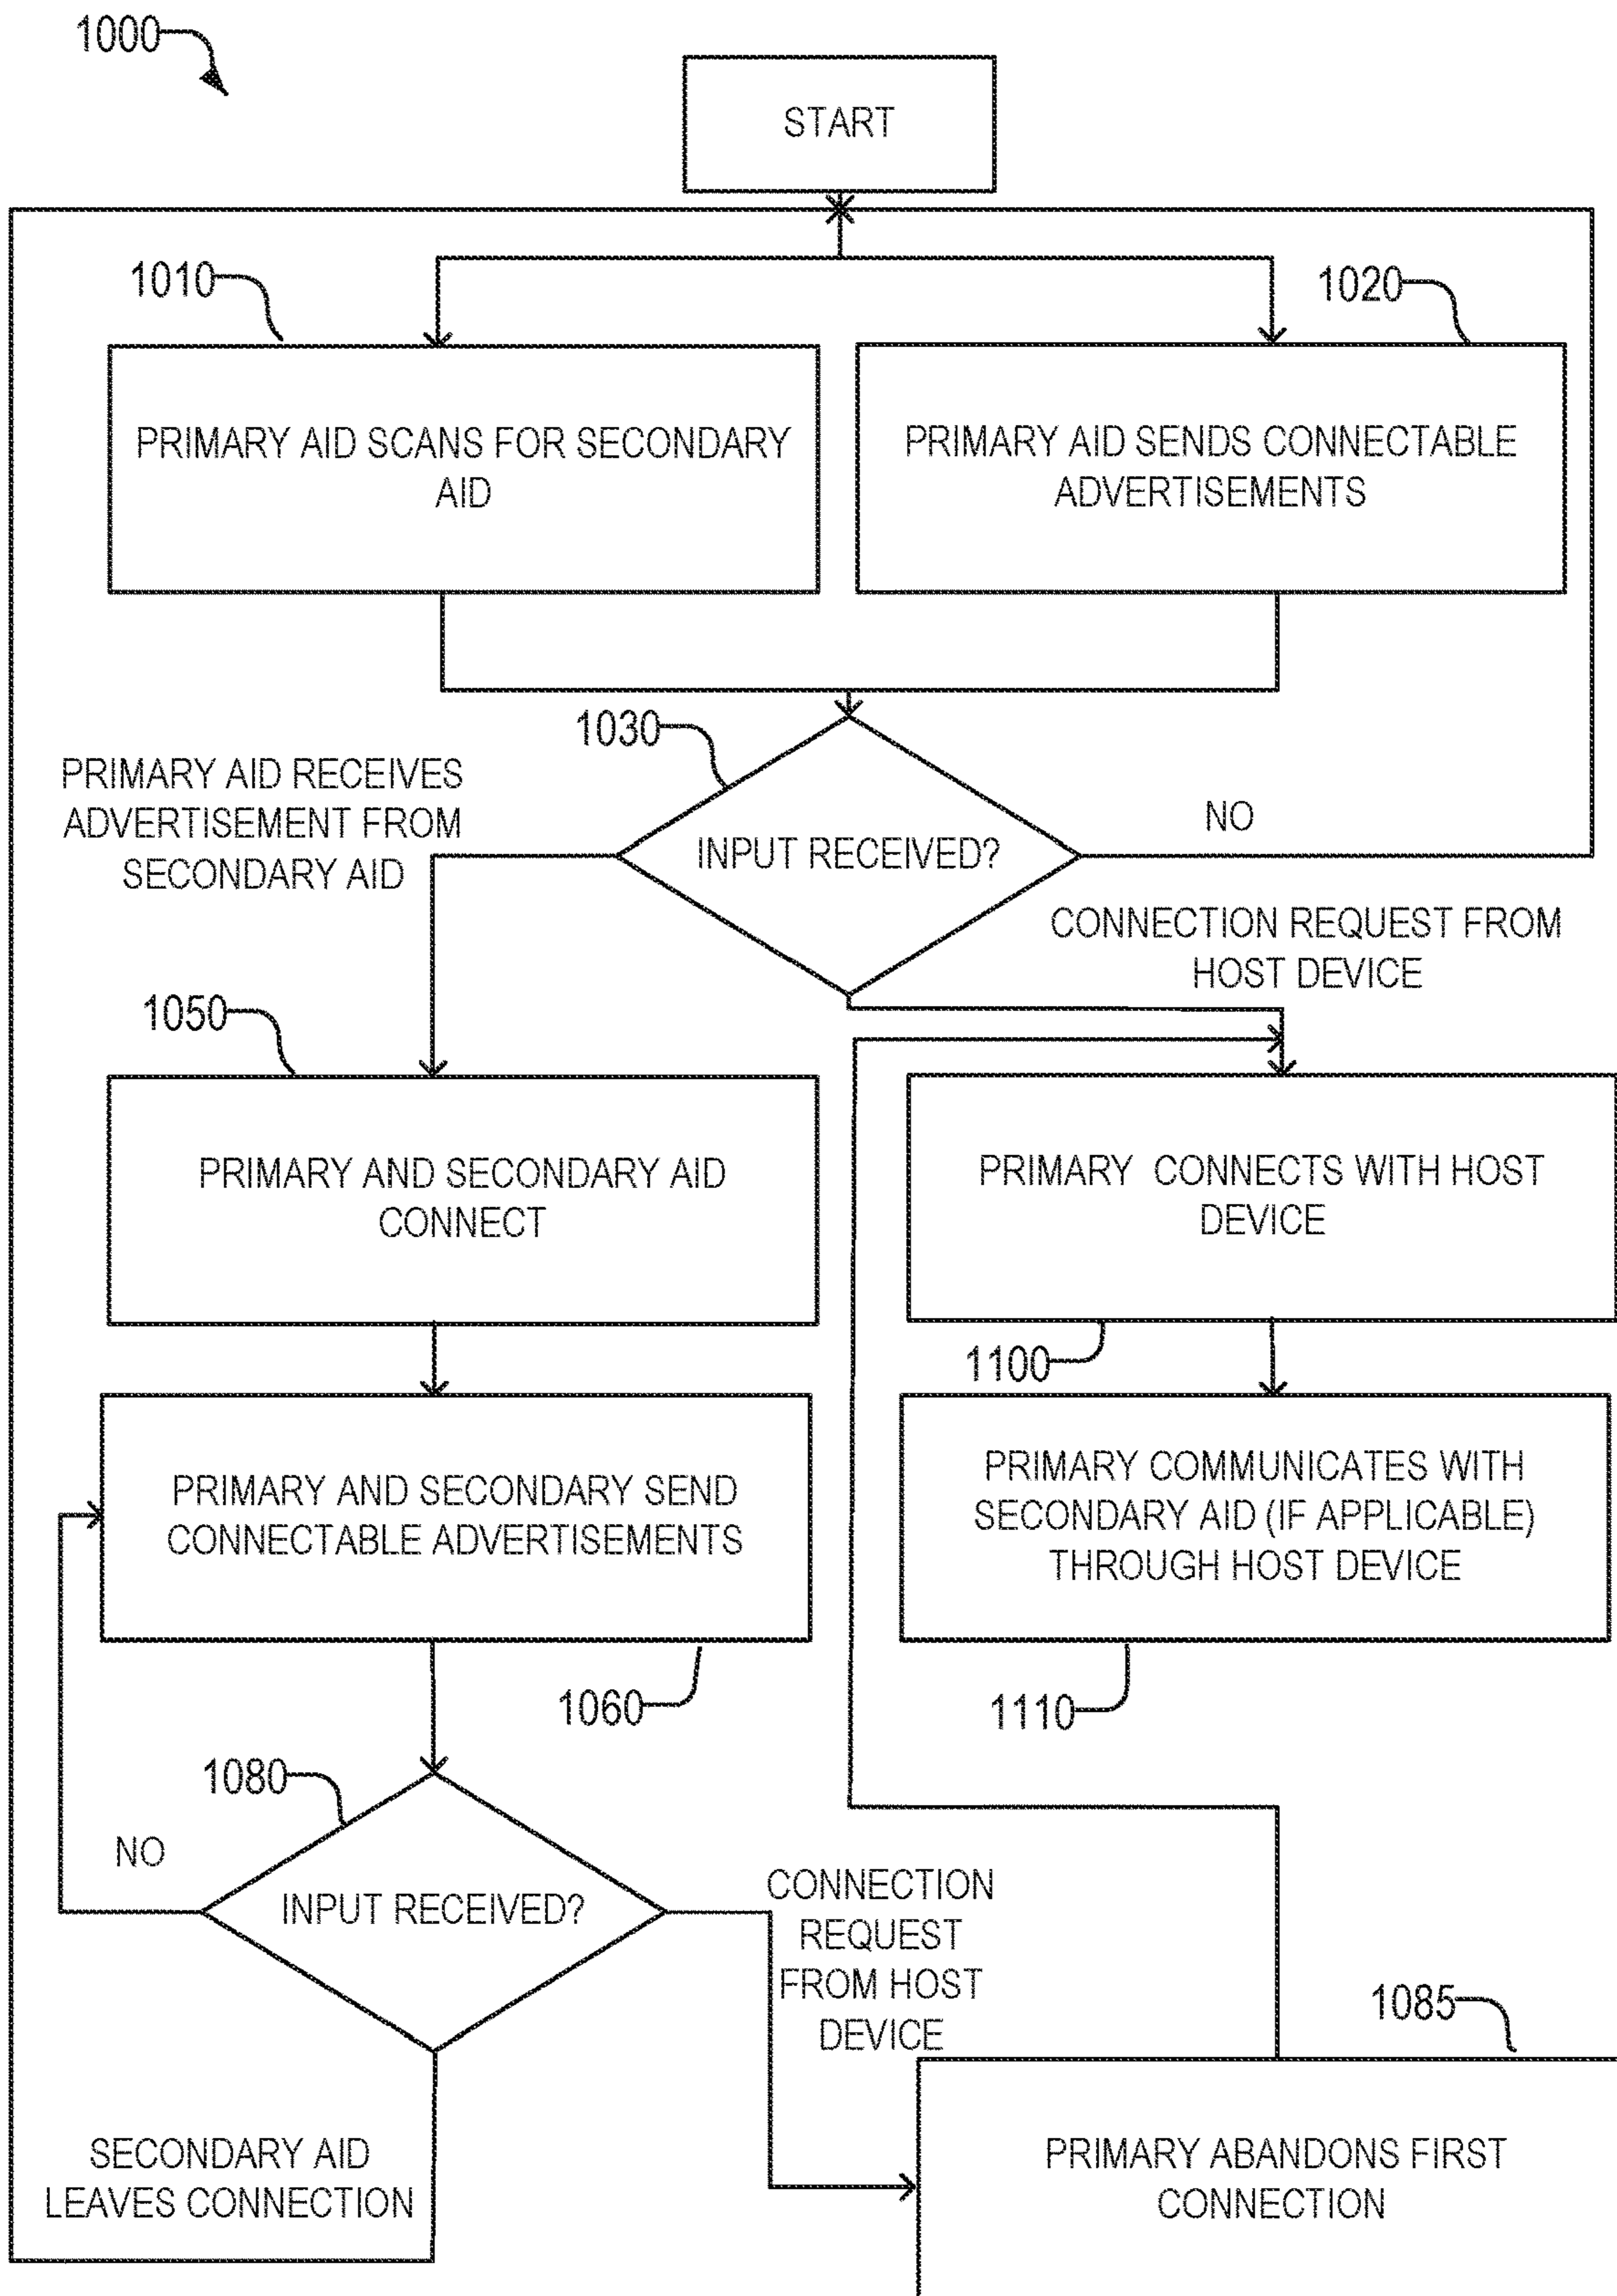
1000

START

1010

PRIMARY AID SCANS FOR SECONDARY AID

1020

PRIMARY AID SENDS CONNECTABLE ADVERTISEMENTS

1030

PRIMARY AID RECEIVES ADVERTISEMENT FROM SECONDARY AID

INPUT RECEIVED?

NO

CONNECTION REQUEST FROM HOST DEVICE

1050

PRIMARY AND SECONDARY AID CONNECT

PRIMARY CONNECTS WITH HOST DEVICE

1100

PRIMARY AND SECONDARY SEND CONNECTABLE ADVERTISEMENTS

PRIMARY COMMUNICATES WITH SECONDARY AID (IF APPLICABLE) THROUGH HOST DEVICE

1060

1110

1080

NO

INPUT RECEIVED?

CONNECTION REQUEST FROM HOST DEVICE

1085

SECONDARY AID LEAVES CONNECTION

PRIMARY ABANDONS FIRST CONNECTION